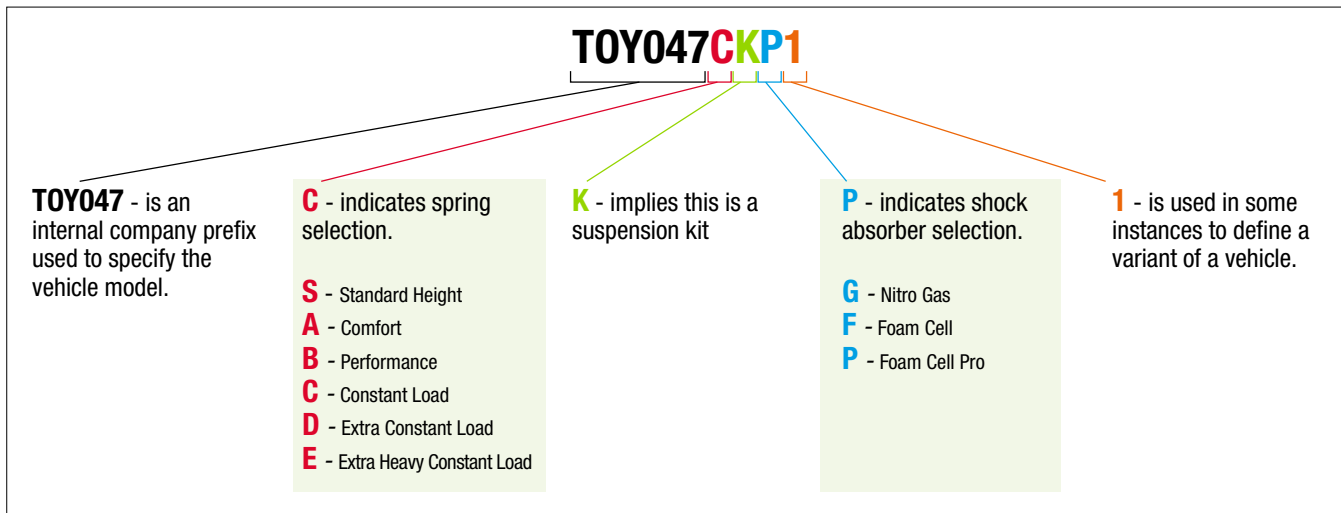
TOY047CKP1

TOY047 - is an internal company prefix used to specify the vehicle model.

C - indicates spring selection.

S - Standard Height
A - Comfort
B - Performance
C - Constant Load
D - Extra Constant Load
E - Extra Heavy Constant Load

K - implies this is a suspension kit

P - indicates shock absorber selection.

G - Nitro Gas
F - Foam Cell
P - Foam Cell Pro

1 - is used in some instances to define a variant of a vehicle.